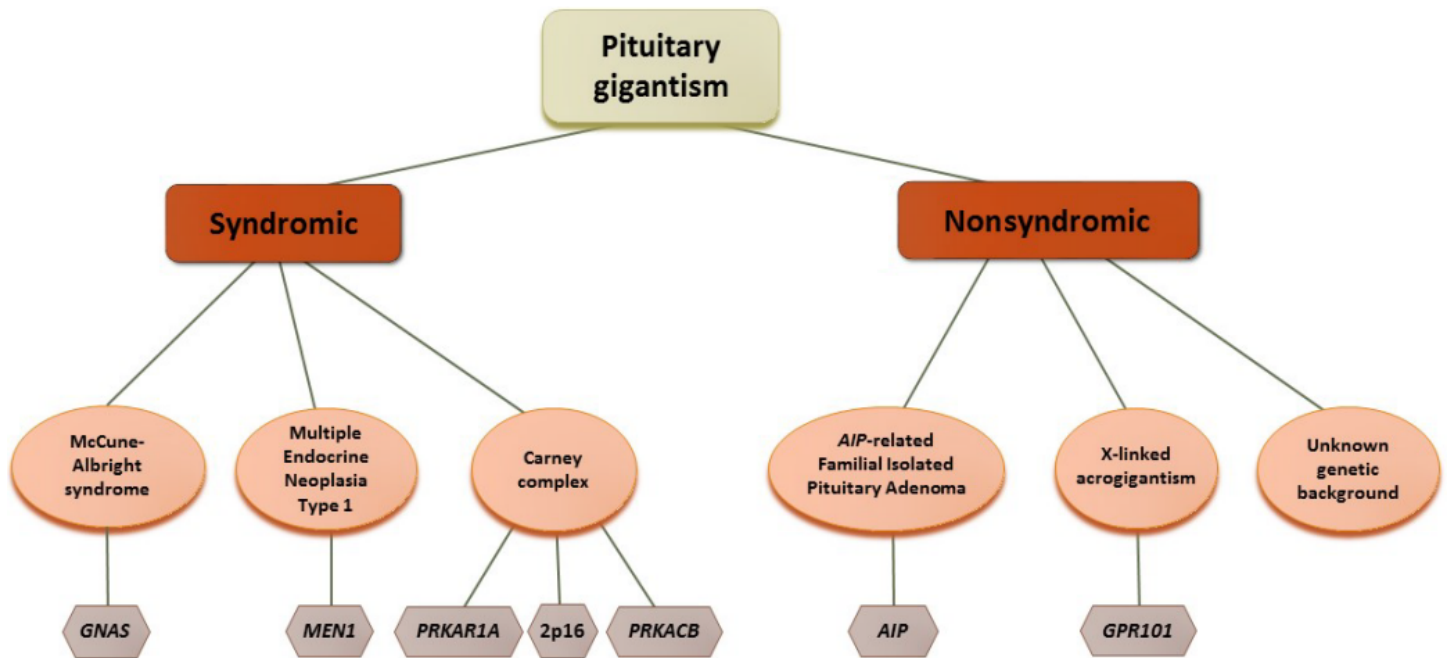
Pituitary gigantism

Syndromic

Nonsyndromic

McCune-Albright syndrome

Multiple Endocrine Neoplasia Type 1

Carney complex

AIP-related Familial Isolated Pituitary Adenoma

X-linked acrogigantism

Unknown genetic background

GNAS

MEN1

PRKAR1A

2p16

PRKACB

AIP

GPR101